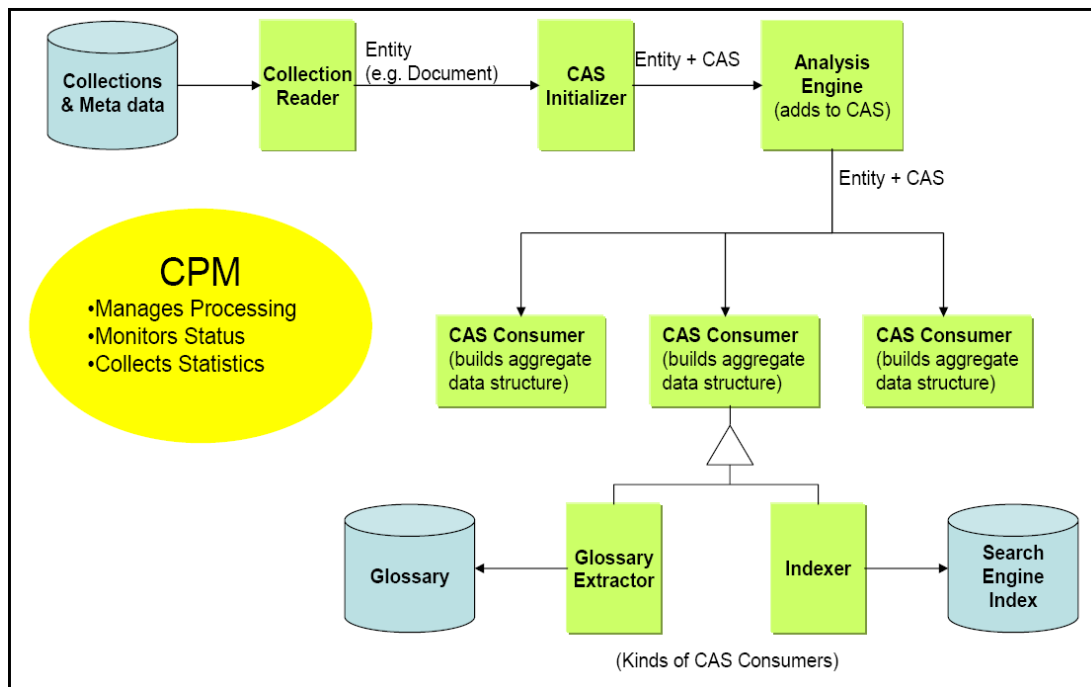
Collections & Meta data

Collection Reader

Entity (e.g. Document)

CAS Initializer

Entity + CAS

Analysis Engine (adds to CAS)

Entity + CAS

CPM
•Manages Processing
•Monitors Status
•Collects Statistics

CAS Consumer (builds aggregate data structure)

CAS Consumer (builds aggregate data structure)

CAS Consumer (builds aggregate data structure)

Glossary

Glossary Extractor

Indexer

Search Engine Index

(Kinds of CAS Consumers)